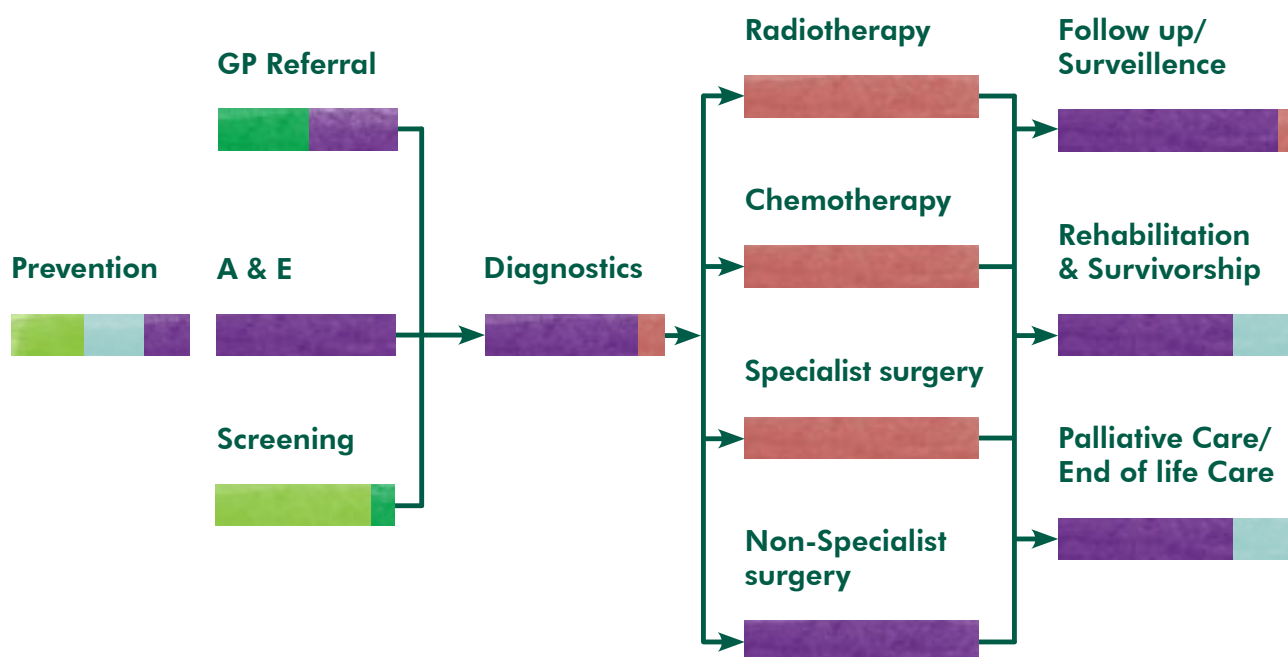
Prevention

GP Referral

A & E

Screening

Diagnostics

Radiotherapy

Chemotherapy

Specialist surgery

Non-Specialist surgery

Follow up/ Surveillence

Rehabilitation & Survivorship

Palliative Care/ End of life Care